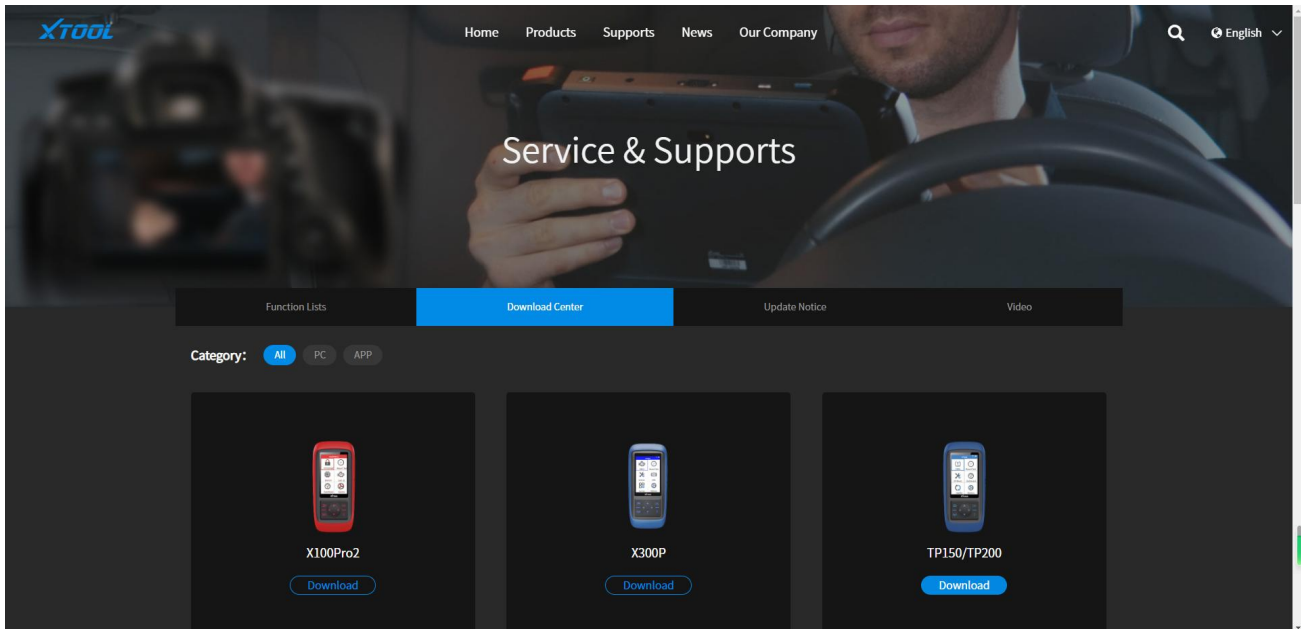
XTOOL

Home Products Supports News Our Company

English

Service & Supports

Function Lists | Download Center | Update Notice | Video

Category: All PC APP

X100Pro2
Download

X300P
Download

TP150/TP200
Download